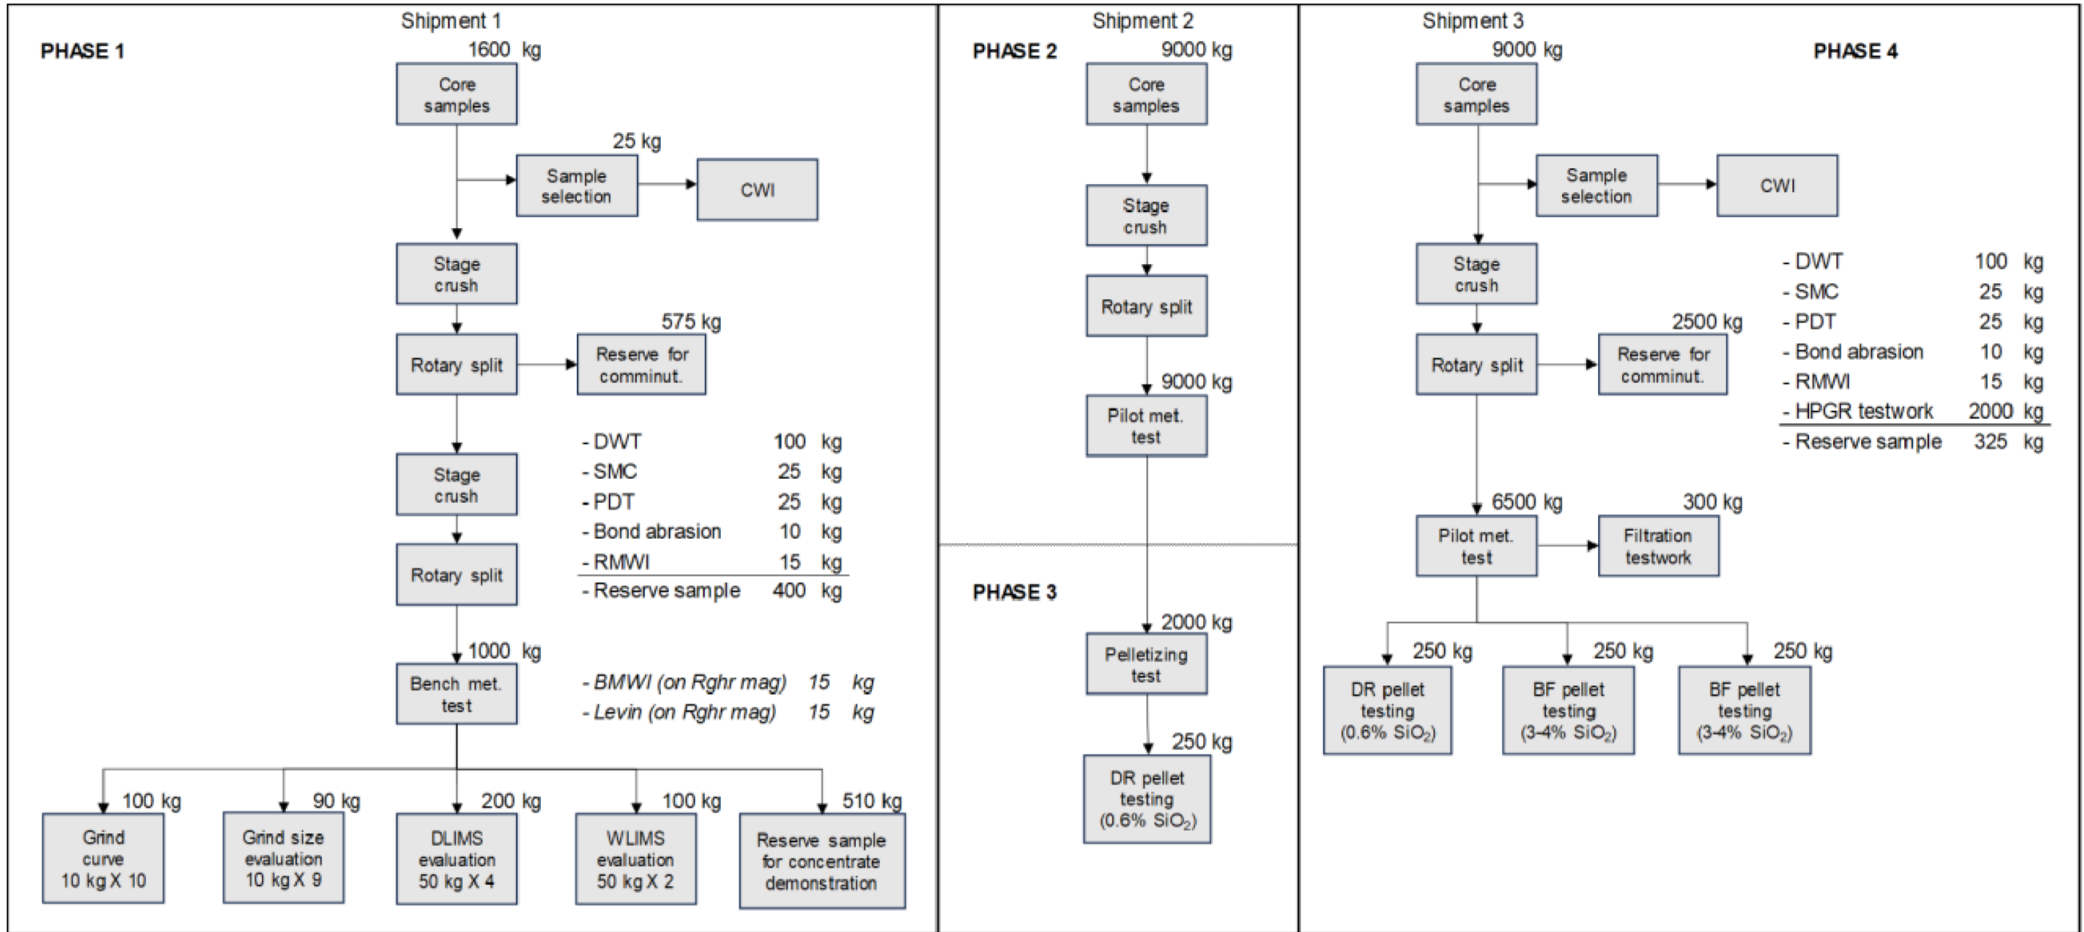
Shipment 1

PHASE 1

1600 kg

Core samples

25 kg

Sample selection

CWI

Stage crush

575 kg

Rotary split

Reserve for comminut.

Stage crush

| | | |
|---|---|---|
| - DWT | 100 | kg |
| - SMC | 25 | kg |
| - PDT | 25 | kg |
| - Bond abrasion | 10 | kg |
| - RMWI | 15 | kg |
| - Reserve sample | 400 | kg |

Rotary split

1000 kg

Bench met. test

- BMWI (on Rghr mag) 15 kg
- Levin (on Rghr mag) 15 kg

100 kg

Grind curve 10 kg X 10

90 kg

Grind size evaluation 10 kg X 9

200 kg

DLIMS evaluation 50 kg X 4

100 kg

WLIMS evaluation 50 kg X 2

510 kg

Reserve sample for concentrate demonstration

Shipment 2

PHASE 2

9000 kg

Core samples

Stage crush

Rotary split

9000 kg

Pilot met. test

PHASE 3

2000 kg

Pelletizing test

250 kg

DR pellet testing (0.6% $SiO_2$)

Shipment 3

9000 kg

PHASE 4

Core samples

Sample selection

CWI

Stage crush

| | | |
|---|---|---|
| - DWT | 100 | kg |
| - SMC | 25 | kg |
| - PDT | 25 | kg |
| - Bond abrasion | 10 | kg |
| - RMWI | 15 | kg |
| - HPGR testwork | 2000 | kg |
| - Reserve sample | 325 | kg |

2500 kg

Rotary split

Reserve for comminut.

6500 kg

300 kg

Pilot met. test

Filtration testwork

250 kg

DR pellet testing (0.6% $SiO_2$)

250 kg

BF pellet testing (3-4% $SiO_2$)

250 kg

BF pellet testing (3-4% $SiO_2$)